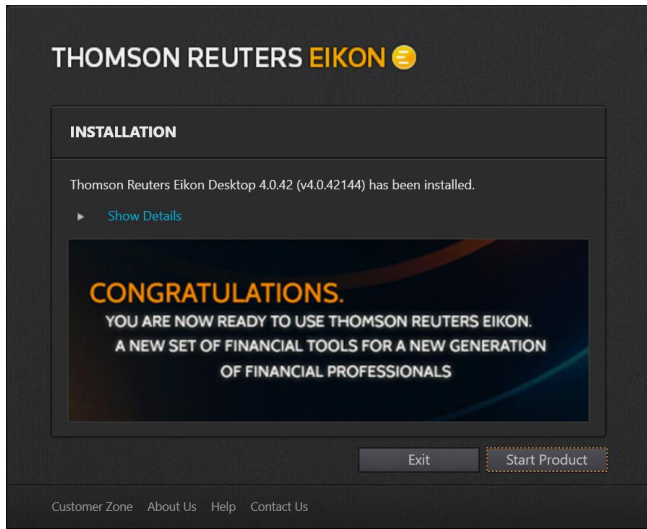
THOMSON REUTERS EIKON

INSTALLATION

Thomson Reuters Eikon Desktop 4.0.42 (v4.0.42144) has been installed.

Show Details

CONGRATULATIONS.
YOU ARE NOW READY TO USE THOMSON REUTERS EIKON.
A NEW SET OF FINANCIAL TOOLS FOR A NEW GENERATION OF FINANCIAL PROFESSIONALS

Exit

Start Product

Customer Zone About Us Help Contact Us